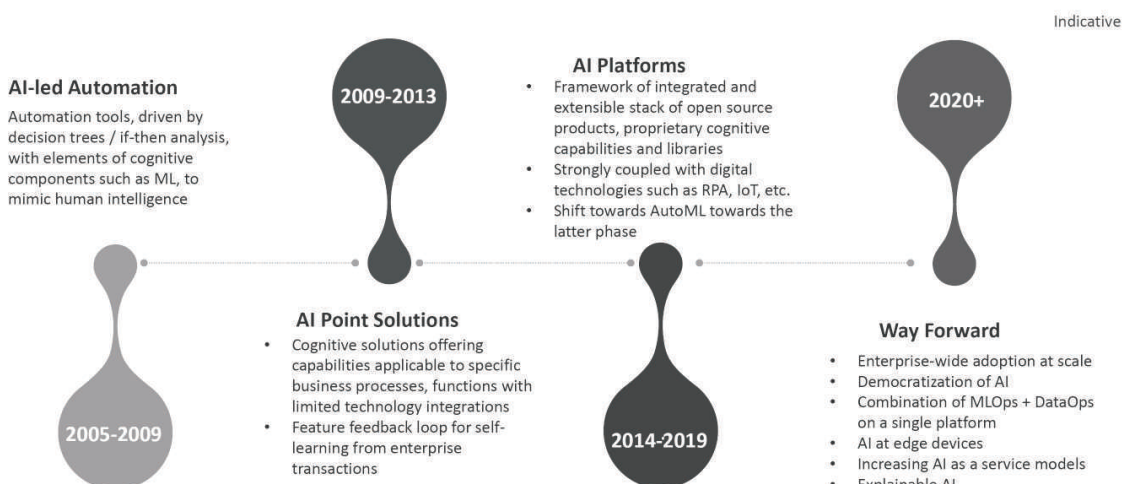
Indicative

AI-led Automation

Automation tools, driven by decision trees / if-then analysis, with elements of cognitive components such as ML, to mimic human intelligence

2005-2009

2009-2013

AI Point Solutions

- Cognitive solutions offering capabilities applicable to specific business processes, functions with limited technology integrations
- Feature feedback loop for self-learning from enterprise transactions

AI Platforms

- Framework of integrated and extensible stack of open source products, proprietary cognitive capabilities and libraries
- Strongly coupled with digital technologies such as RPA, IoT, etc.
- Shift towards AutoML towards the latter phase

2014-2019

2020+

Way Forward

- Enterprise-wide adoption at scale
- Democratization of AI
- Combination of MLOps + DataOps on a single platform
- AI at edge devices
- Increasing AI as a service models
- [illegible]